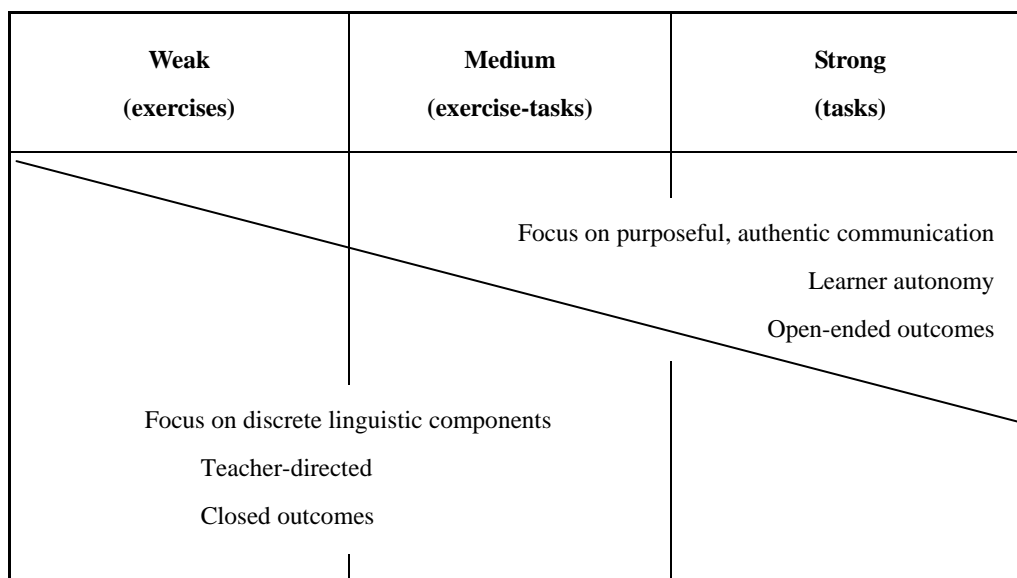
| Weak (exercises) | Medium (exercise-tasks) | Strong (tasks) |
|---|---|---|

Focus on purposeful, authentic communication

Learner autonomy

Open-ended outcomes

Focus on discrete linguistic components

Teacher-directed

Closed outcomes